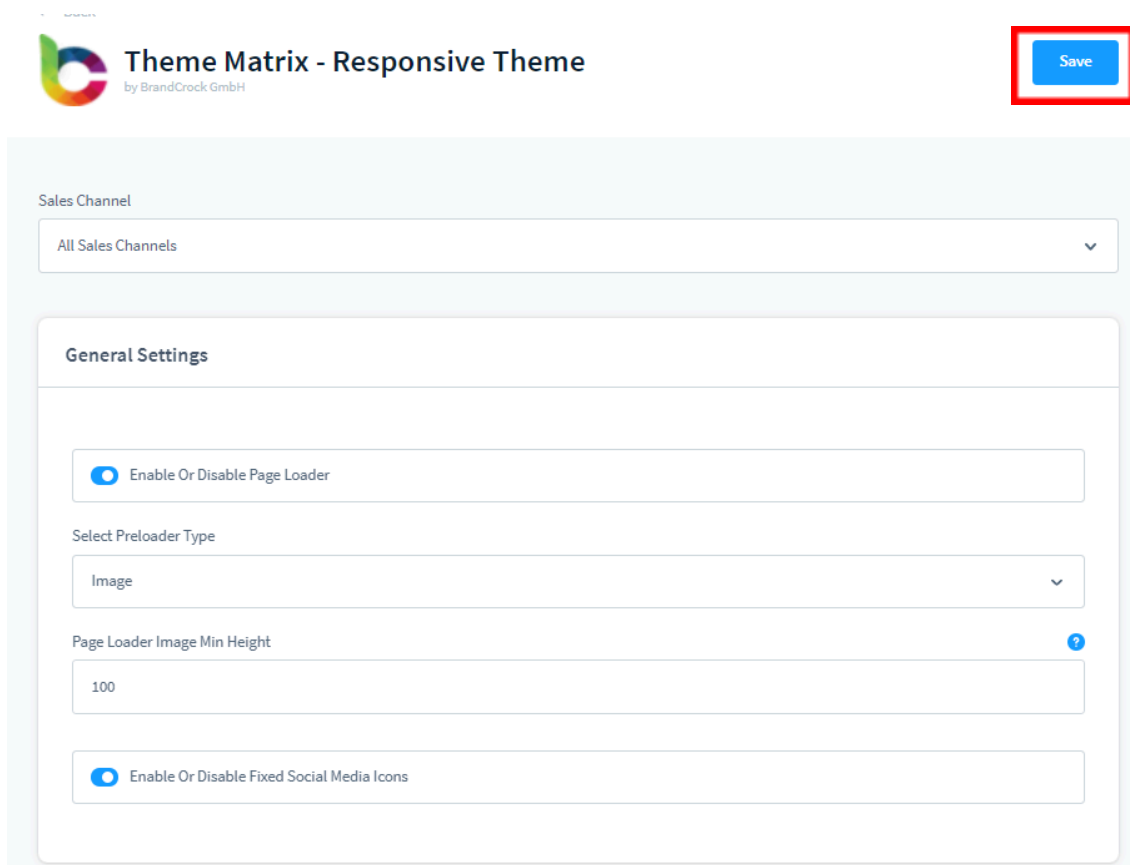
← Back

Theme Matrix - Responsive Theme
by BrandCrock GmbH

Save

Sales Channel

All Sales Channels

General Settings

Enable Or Disable Page Loader

Select Preloader Type

Image

Page Loader Image Min Height

?

100

Enable Or Disable Fixed Social Media Icons